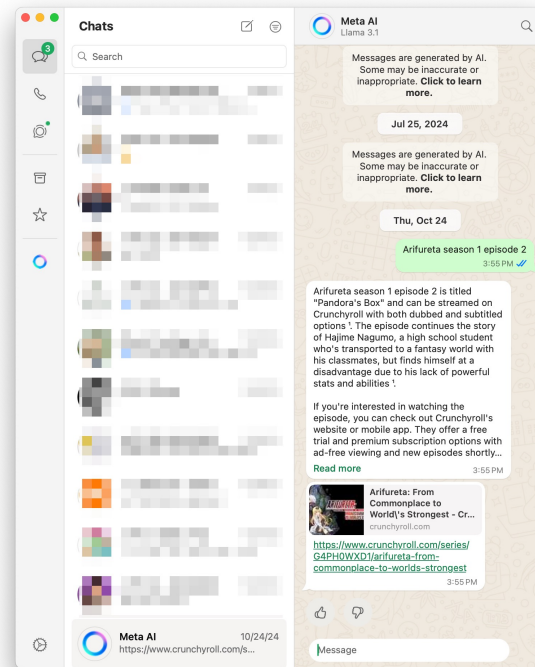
Chats

3

Search

Meta AI
Llama 3.1

Messages are generated by AI. Some may be inaccurate or inappropriate. **Click to learn more.**

Jul 25, 2024

Messages are generated by AI. Some may be inaccurate or inappropriate. **Click to learn more.**

Thu, Oct 24

Arifureta season 1 episode 2
3:55 PM

Arifureta season 1 episode 2 is titled "Pandora's Box" and can be streamed on Crunchyroll with both dubbed and subtitled options ¹. The episode continues the story of Hajime Nagumo, a high school student who's transported to a fantasy world with his classmates, but finds himself at a disadvantage due to his lack of powerful stats and abilities ¹.

If you're interested in watching the episode, you can check out Crunchyroll's website or mobile app. They offer a free trial and premium subscription options with ad-free viewing and new episodes shortly...

Read more 3:55 PM

Arifureta: From Commonplace to World\'s Strongest - Cr...
crunchyroll.com

https://www.crunchyroll.com/series/G4PH0WXD1/arifureta-from-commonplace-to-worlds-strongest
3:55 PM

Meta AI 10/24/24
https://www.crunchyroll.com/s...

Message